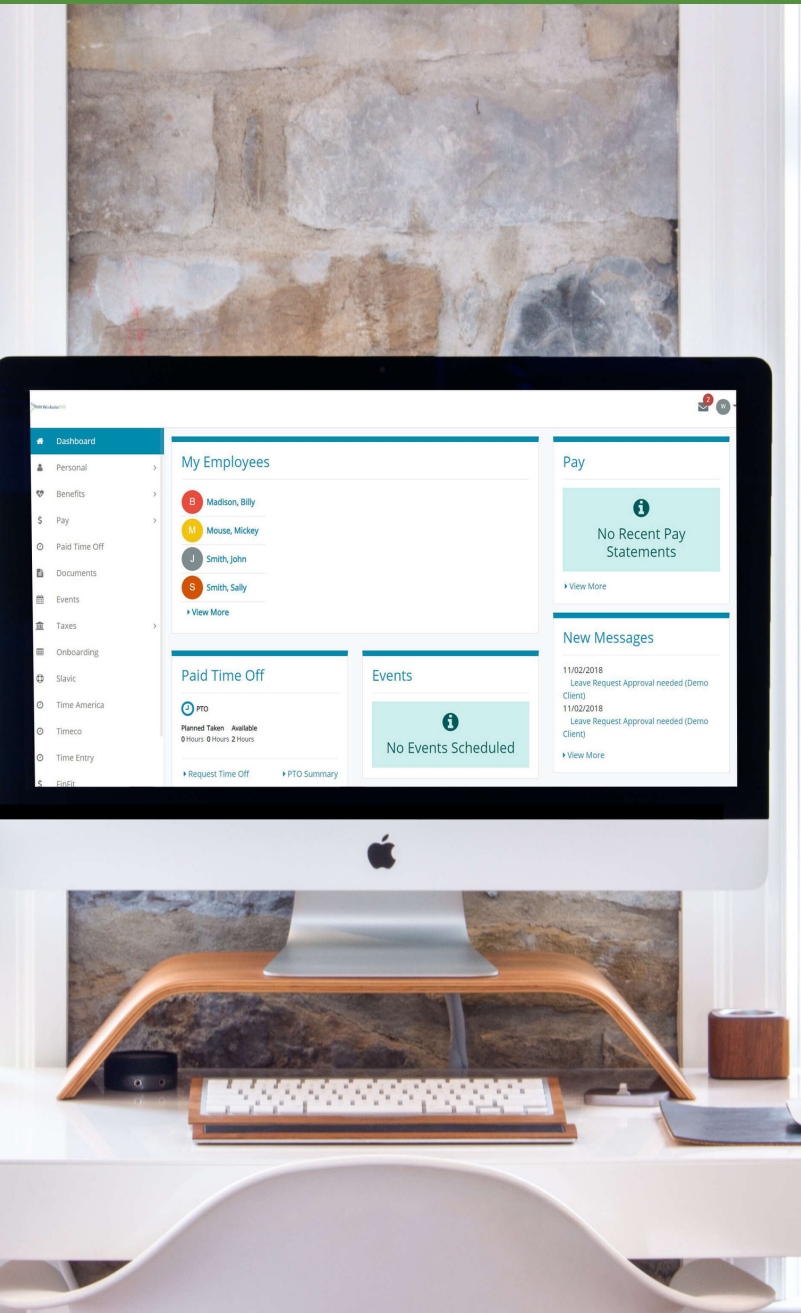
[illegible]

2 W

Dashboard
Personal
Benefits
Pay
Paid Time Off
Documents
Events
Taxes
Onboarding
Slavic
Time America
Timeco
Time Entry
FinFit

My Employees

B Madison, Billy
M Mouse, Mickey
J Smith, John
S Smith, Sally
View More

Pay

No Recent Pay Statements

View More

New Messages

11/02/2018
Leave Request Approval needed (Demo Client)
11/02/2018
Leave Request Approval needed (Demo Client)
View More

Paid Time Off

PTO
Planned Taken Available
0 Hours 0 Hours 2 Hours

Request Time Off
PTO Summary

Events

No Events Scheduled